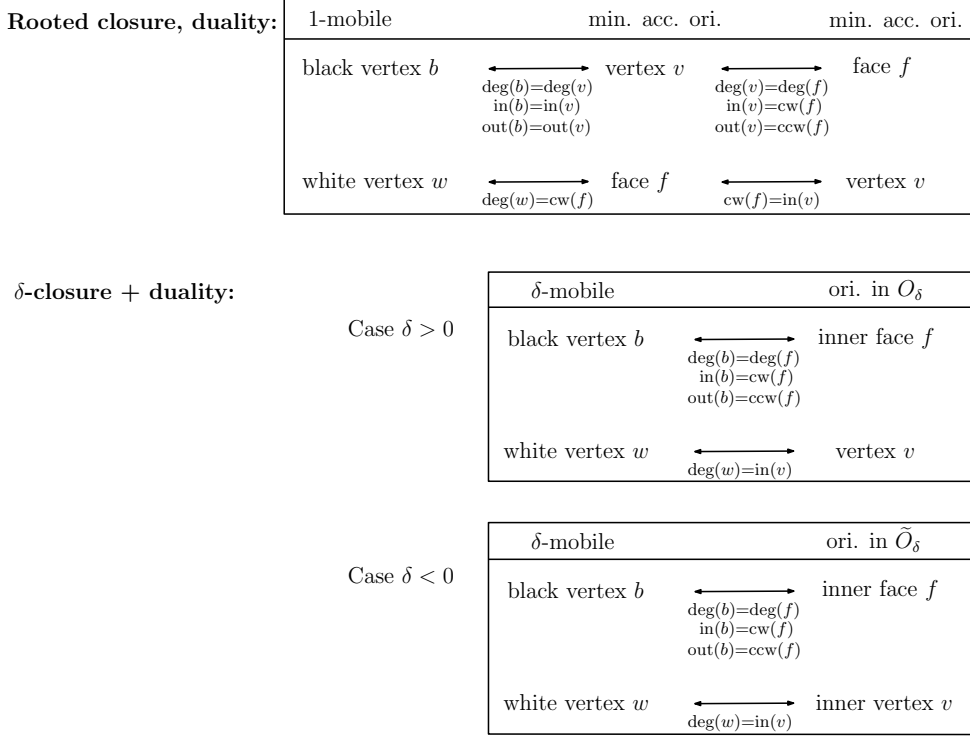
**Rooted closure, duality:**

| 1-mobile | | min. acc. ori. | | min. acc. ori. |
|---|---|---|---|---|
| black vertex $b$ | deg($b$)=deg($v$) in($b$)=in($v$) out($b$)=out($v$) | vertex $v$ | deg($v$)=deg($f$) in($v$)=cw($f$) out($v$)=ccw($f$) | face $f$ |
| white vertex $w$ | deg($w$)=cw($f$) | face $f$ | cw($f$)=in($v$) | vertex $v$ |

**$\delta$-closure + duality:**

Case $\delta > 0$

| $\delta$-mobile | | ori. in $O_\delta$ |
|---|---|---|
| black vertex $b$ | deg($b$)=deg($f$) in($b$)=cw($f$) out($b$)=ccw($f$) | inner face $f$ |
| white vertex $w$ | deg($w$)=in($v$) | vertex $v$ |

Case $\delta < 0$

| $\delta$-mobile | | ori. in $\widetilde{O}_\delta$ |
|---|---|---|
| black vertex $b$ | deg($b$)=deg($f$) in($b$)=cw($f$) out($b$)=ccw($f$) | inner face $f$ |
| white vertex $w$ | deg($w$)=in($v$) | inner vertex $v$ |